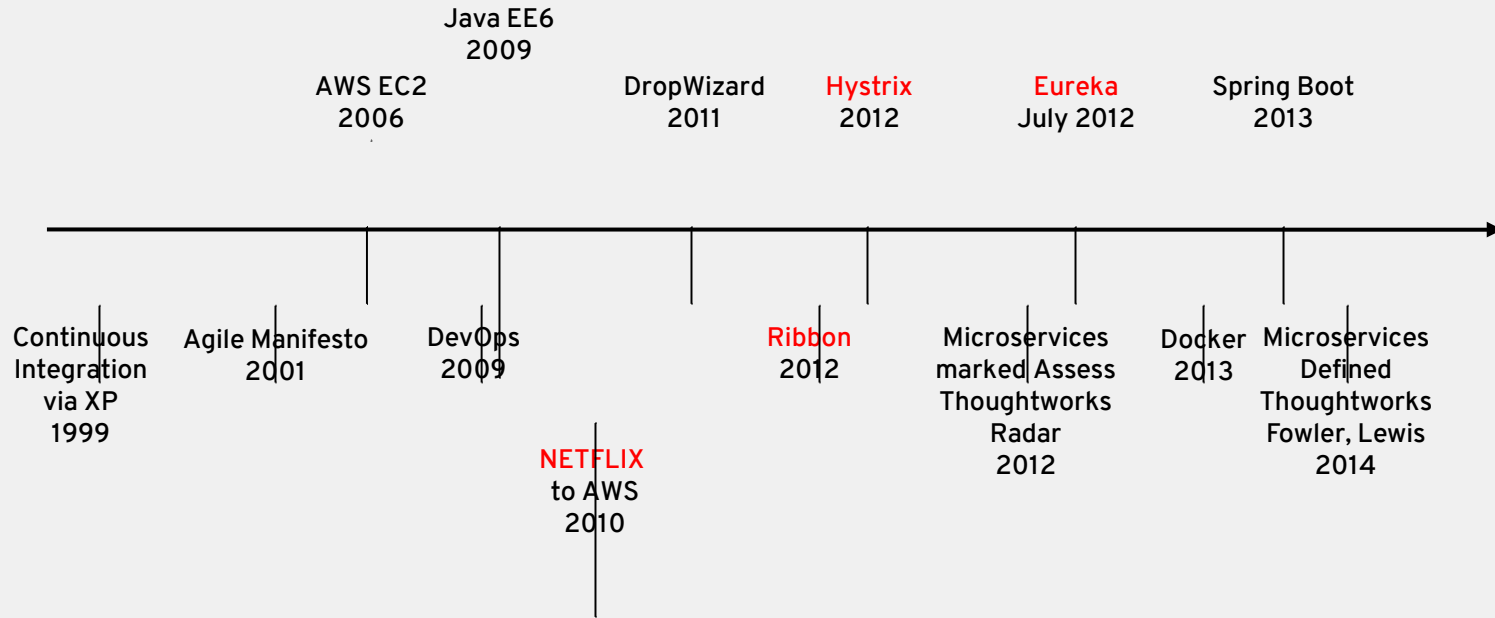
Java EE6
2009

AWS EC2
2006

DropWizard
2011

Hystrix
2012

Eureka
July 2012

Spring Boot
2013

Continuous Integration via XP
1999

Agile Manifesto
2001

DevOps
2009

NETFLIX
to AWS
2010

Ribbon
2012

Microservices marked Assess Thoughtworks Radar
2012

Docker
2013

Microservices Defined Thoughtworks Fowler, Lewis
2014